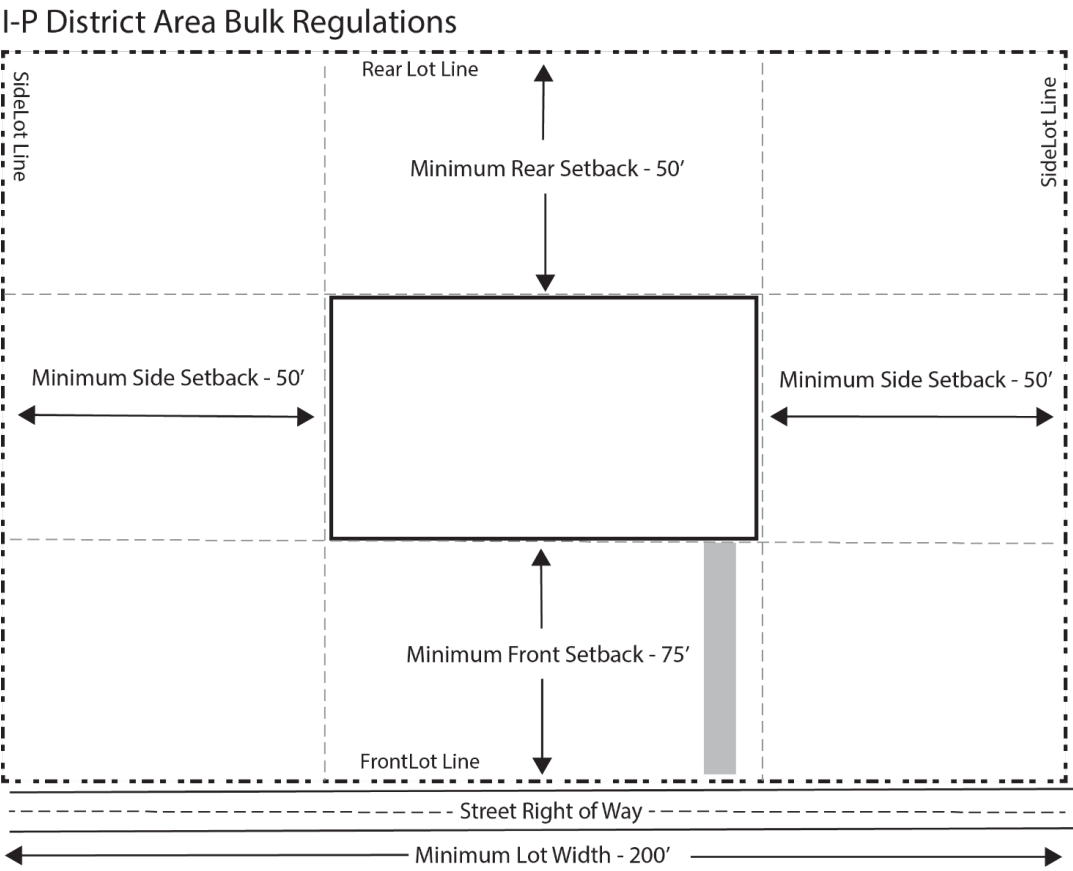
I-P District Area Bulk Regulations

Rear Lot Line

SideLot Line

SideLot Line

Minimum Rear Setback - 50′

Minimum Side Setback - 50′

Minimum Side Setback - 50′

Minimum Front Setback - 75′

FrontLot Line

Street Right of Way

Minimum Lot Width - 200′